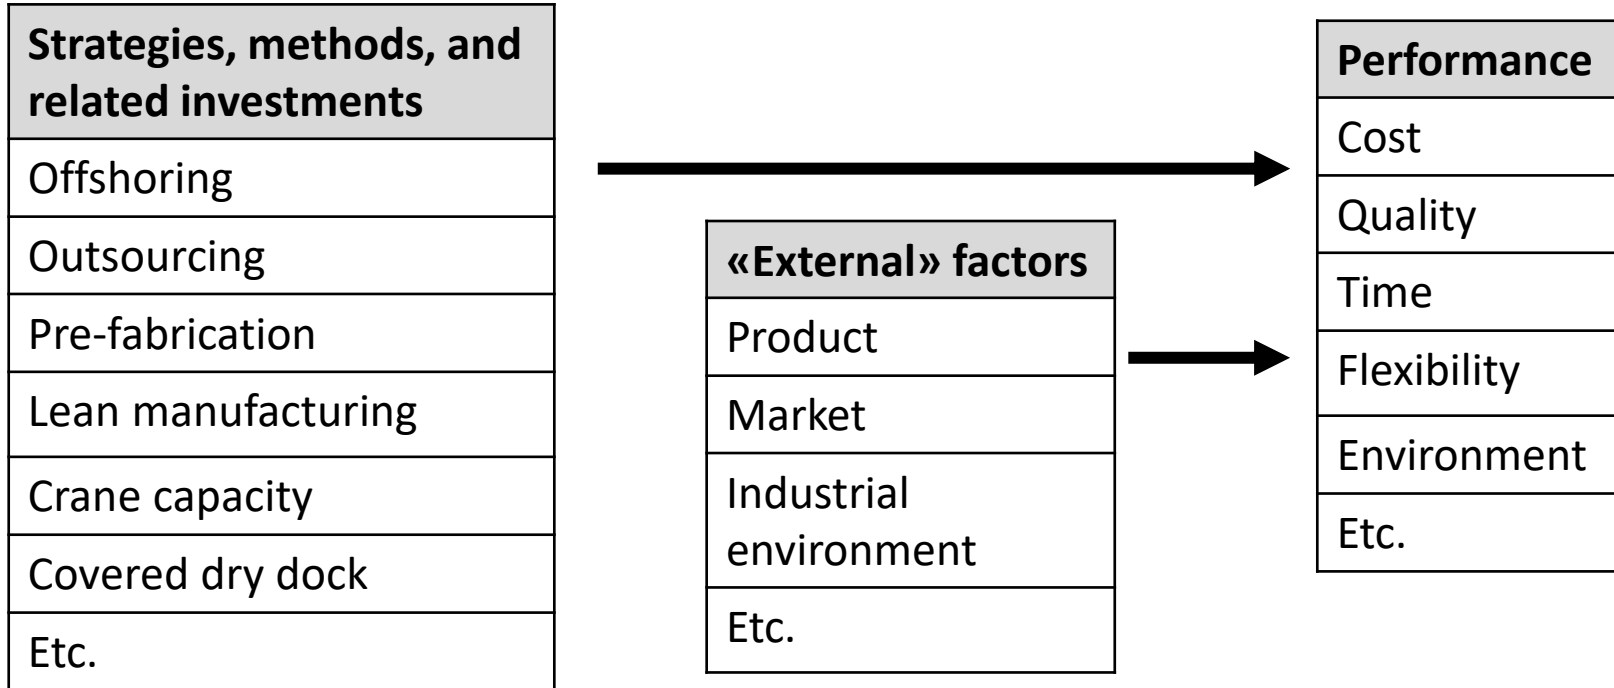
| Strategies, methods, and related investments |
|---|
| Offshoring |
| Outsourcing |
| Pre-fabrication |
| Lean manufacturing |
| Crane capacity |
| Covered dry dock |
| Etc. |

| «External» factors |
|---|
| Product |
| Market |
| Industrial environment |
| Etc. |

| Performance |
|---|
| Cost |
| Quality |
| Time |
| Flexibility |
| Environment |
| Etc. |